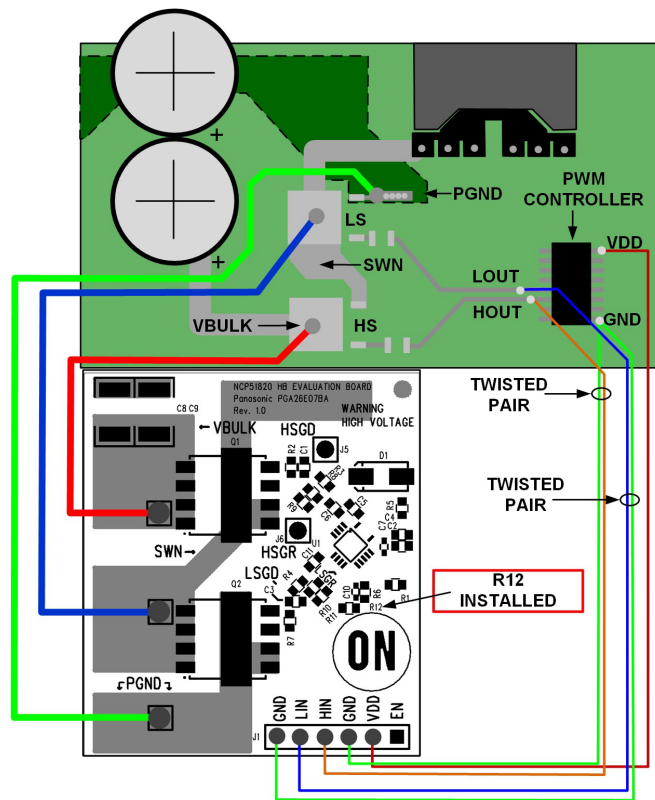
+
+
PGND
PWM CONTROLLER
VDD
LS
SWN
LOUT
HOUT
GND
VBULK
HS
NCP51820 HB EVALUATION BOARD
Panasonic PGA26E07BA
Rev. 1.0
WARNING
HIGH VOLTAGE
TWISTED PAIR
C8 C9
VBULK
Q1
HSGD
R2
J5
D1
TWISTED PAIR
R5
C7
C2
C4
SWN
J6
HSGR
U1
LSGD
R4
C3
R6
R10
R11
R12
R1
R12 INSTALLED
Q2
R7
ON
PGND
J1
GND
LIN
HIN
GND
VDD
EN